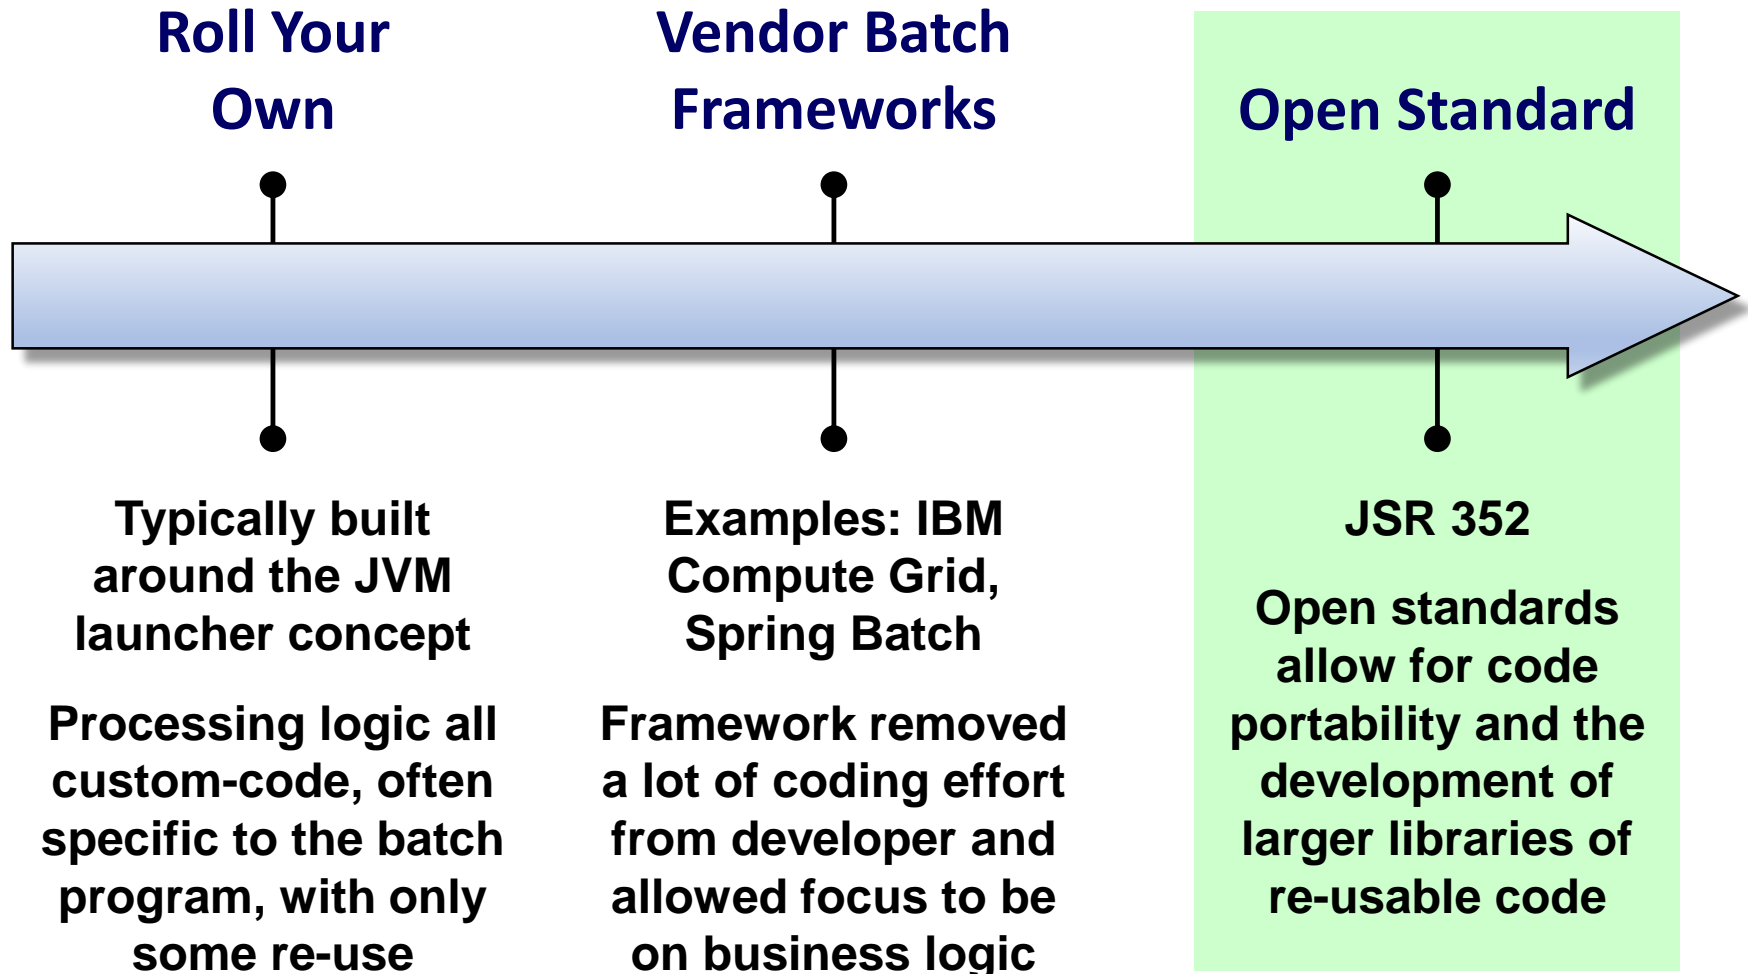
Roll Your Own

Typically built around the JVM launcher concept

Processing logic all custom-code, often specific to the batch program, with only some re-use

Vendor Batch Frameworks

Examples: IBM Compute Grid, Spring Batch

Framework removed a lot of coding effort from developer and allowed focus to be on business logic

Open Standard

JSR 352

Open standards allow for code portability and the development of larger libraries of re-usable code